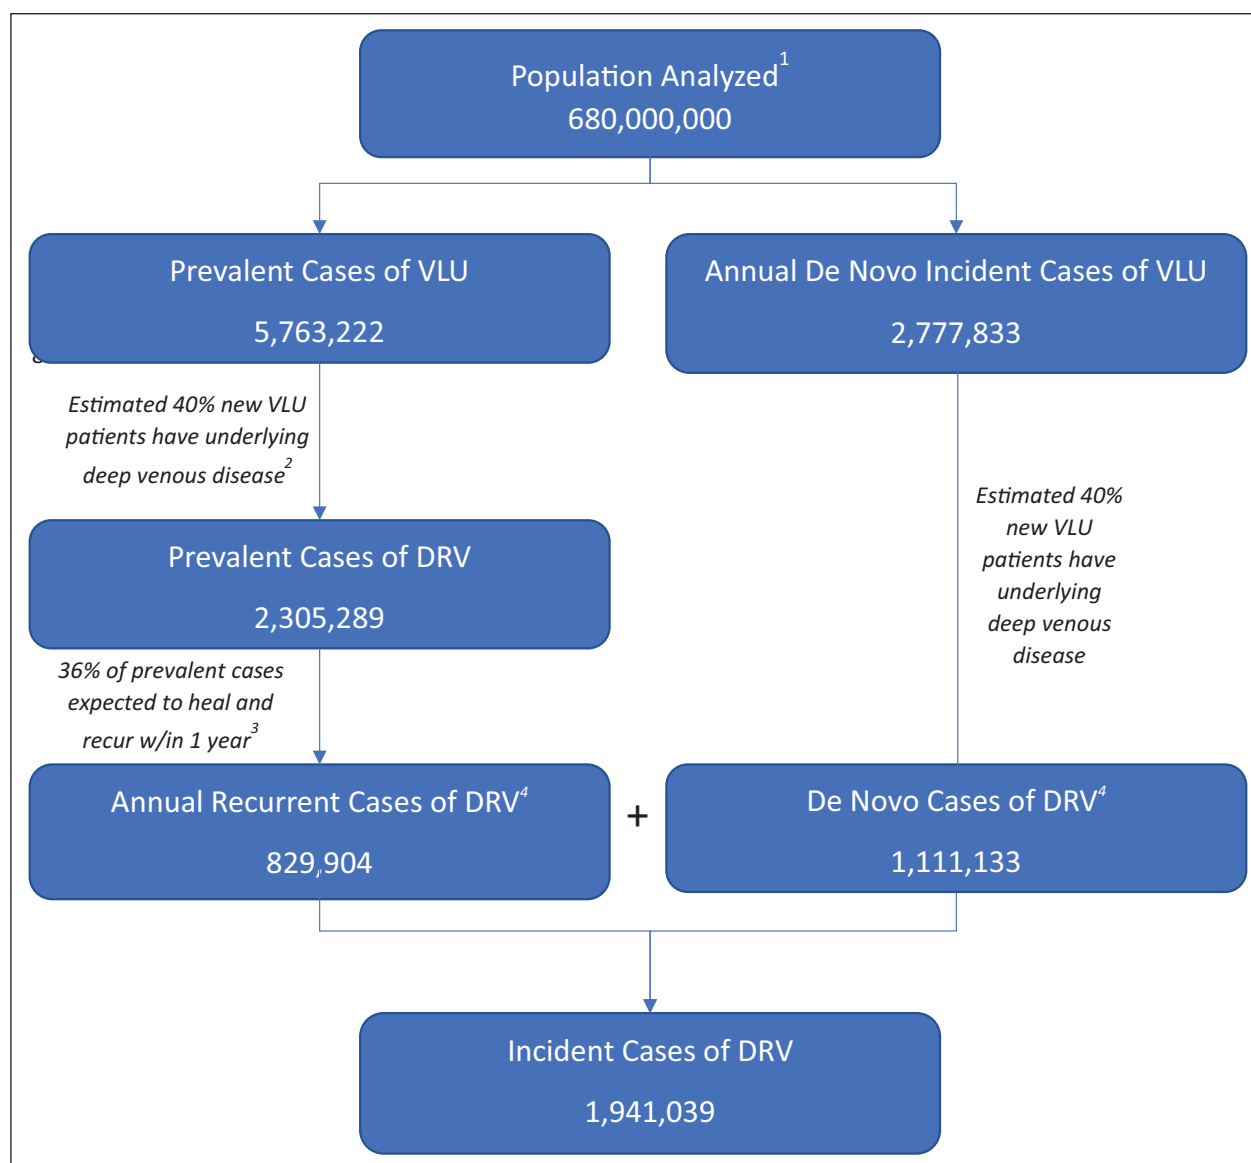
Population Analyzed$^{1}$
680,000,000

Prevalent Cases of VLU
5,763,222

Annual De Novo Incident Cases of VLU
2,777,833

Estimated 40% new VLU patients have underlying deep venous disease$^{2}$

Estimated 40% new VLU patients have underlying deep venous disease

Prevalent Cases of DRV
2,305,289

36% of prevalent cases expected to heal and recur w/in 1 year$^{3}$

Annual Recurrent Cases of DRV$^{4}$
829,904

+

De Novo Cases of DRV$^{4}$
1,111,133

Incident Cases of DRV
1,941,039